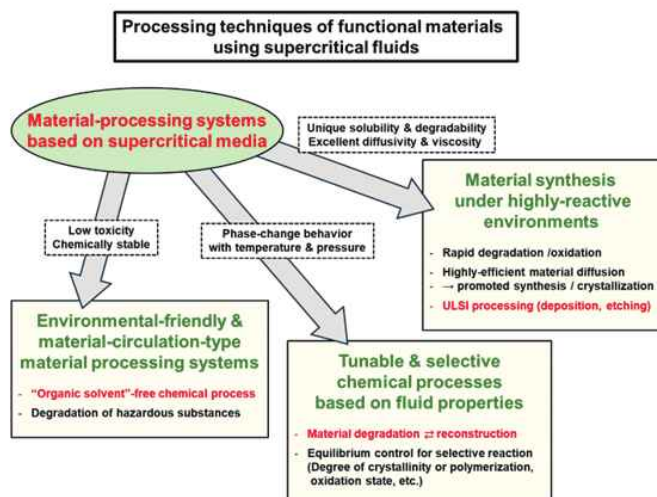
Processing techniques of functional materials using supercritical fluids

Material-processing systems based on supercritical media

Unique solubility & degradability
Excellent diffusivity & viscosity

Low toxicity
Chemically stable

Phase-change behavior with temperature & pressure

Material synthesis under highly-reactive environments

- Rapid degradation /oxidation
- Highly-efficient material diffusion
→ promoted synthesis / crystallization
- ULSI processing (deposition, etching)

Environmental-friendly & material-circulation-type material processing systems

- "Organic solvent"-free chemical process
- Degradation of hazardous substances

Tunable & selective chemical processes based on fluid properties

- Material degradation ⇄ reconstruction
- Equilibrium control for selective reaction (Degree of crystallinity or polymerization, oxidation state, etc.)